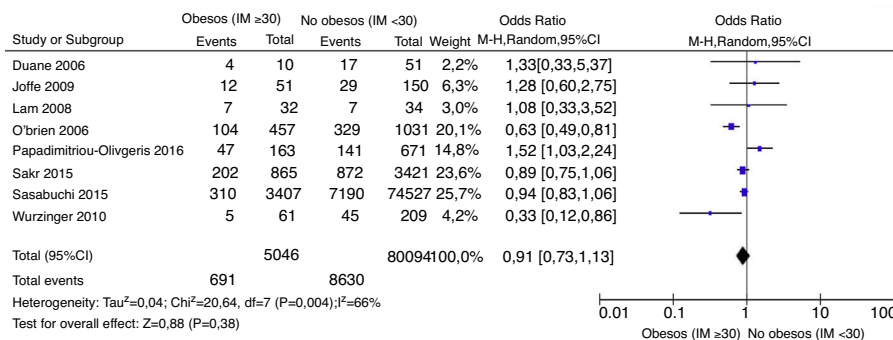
| Study or Subgroup | Obesos (IM ≥30) Events | Total | No obesos (IM <30) Events | Total | Weight | Odds Ratio M-H,Random,95%CI |
|---|---|---|---|---|---|---|
| Duane 2006 | 4 | 10 | 17 | 51 | 2,2% | 1,33[0,33,5,37] |
| Joffe 2009 | 12 | 51 | 29 | 150 | 6,3% | 1,28 [0,60,2,75] |
| Lam 2008 | 7 | 32 | 7 | 34 | 3,0% | 1,08 [0,33,3,52] |
| O'brien 2006 | 104 | 457 | 329 | 1031 | 20,1% | 0,63 [0,49,0,81] |
| Papadimitriou-Olivgeris 2016 | 47 | 163 | 141 | 671 | 14,8% | 1,52 [1,03,2,24] |
| Sakr 2015 | 202 | 865 | 872 | 3421 | 23,6% | 0,89 [0,75,1,06] |
| Sasabuchi 2015 | 310 | 3407 | 7190 | 74527 | 25,7% | 0,94 [0,83,1,06] |
| Wurzinger 2010 | 5 | 61 | 45 | 209 | 4,2% | 0,33 [0,12,0,86] |
| Total (95%CI) | | 5046 | | 80094 | 100,0% | 0,91 [0,73,1,13] |
| Total events | 691 | | 8630 | | | |

Heterogeneity: Tau²=0,04; Chi²=20,64, df=7 (P=0,004);I²=66%
Test for overall effect: Z=0,88 (P=0,38)

Odds Ratio
M-H,Random,95%CI
0.01 0.1 1 10 100
Obesos (IM ≥30) No obesos (IM <30)